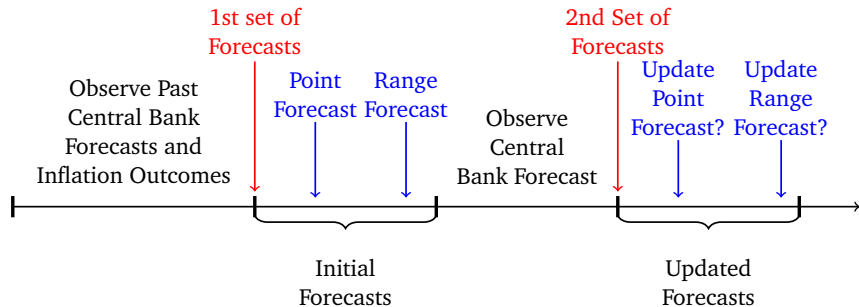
1st set of Forecasts

2nd Set of Forecasts

Observe Past Central Bank Forecasts and Inflation Outcomes

Point Forecast

Range Forecast

Observe Central Bank Forecast

Update Point Forecast?

Update Range Forecast?

Initial Forecasts

Updated Forecasts